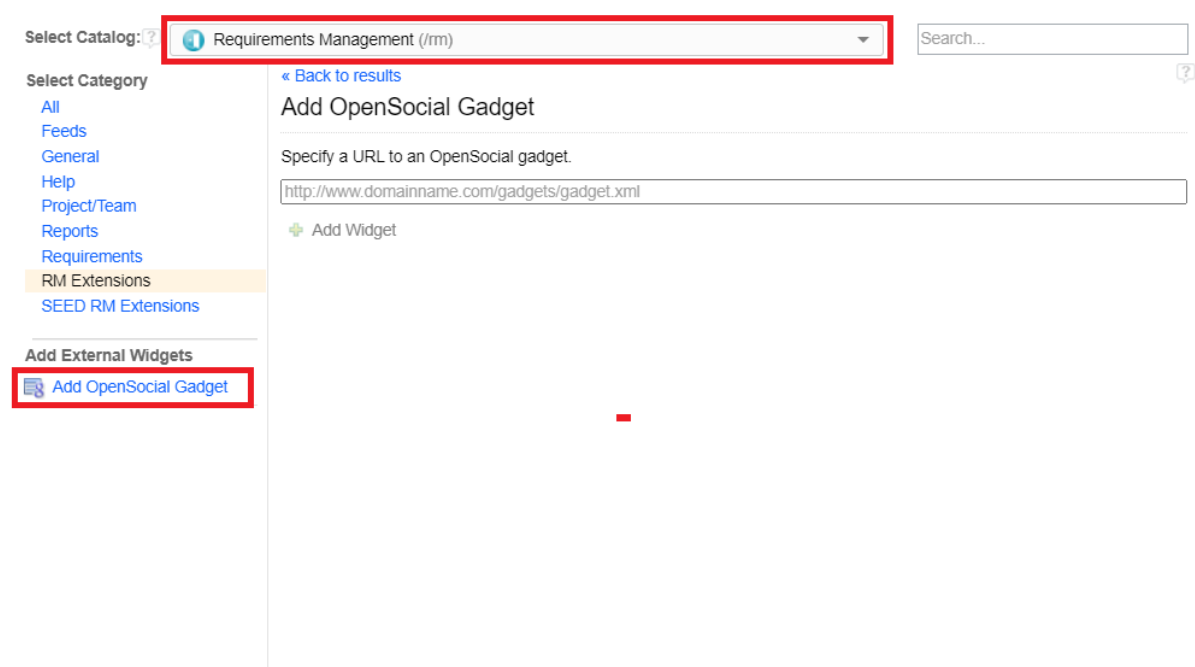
Select Catalog: ?

Requirements Management (/rm)

Search...

Select Category
All
Feeds
General
Help
Project/Team
Reports
Requirements
RM Extensions
SEED RM Extensions

Add External Widgets
Add OpenSocial Gadget

« Back to results

?

Add OpenSocial Gadget

Specify a URL to an OpenSocial gadget.

http://www.domainname.com/gadgets/gadget.xml

Add Widget